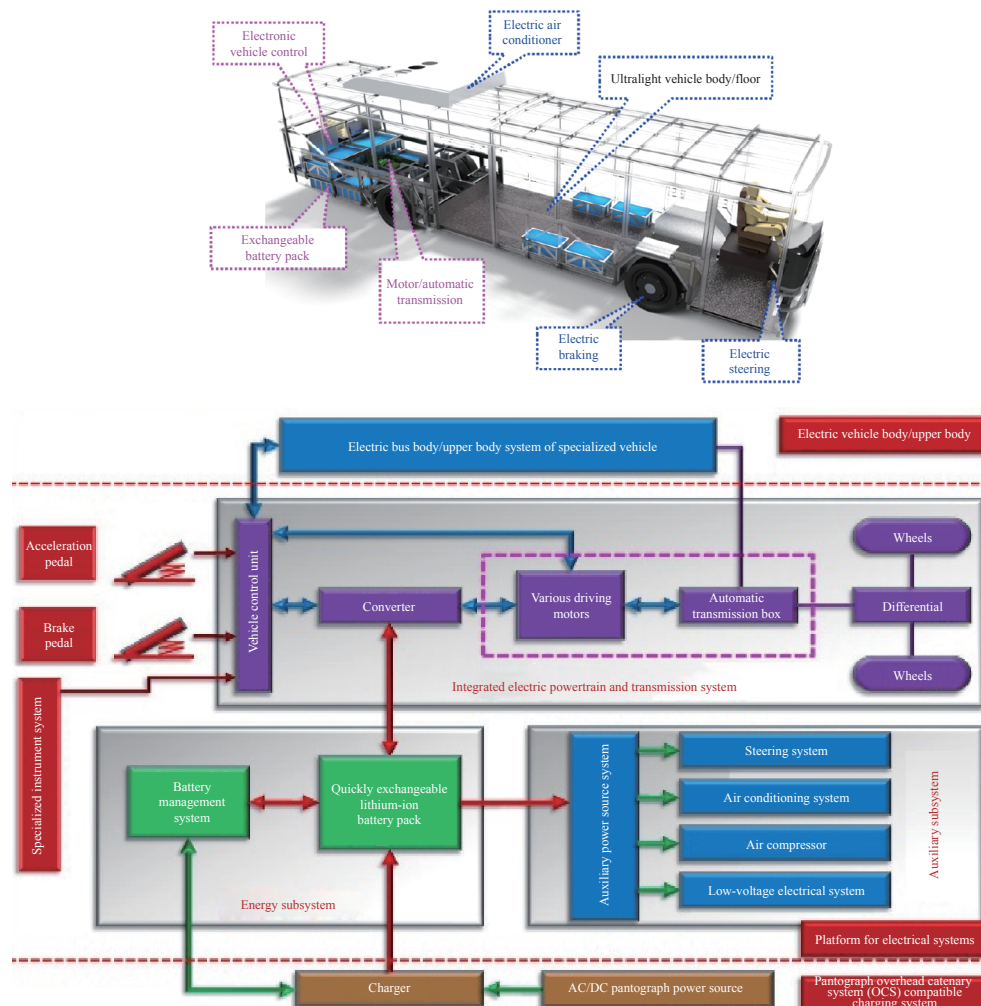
Electronic vehicle control

Electric air conditioner

Ultralight vehicle body/floor

Exchangeable battery pack

Motor/automatic transmission

Electric braking

Electric steering

Electric bus body/upper body system of specialized vehicle

Electric vehicle body/upper body

Acceleration pedal

Brake pedal

Specialized instrument system

Vehicle control unit

Converter

Various driving motors

Automatic transmission box

Wheels

Differential

Wheels

Integrated electric powertrain and transmission system

Battery management system

Quickly exchangeable lithium-ion battery pack

Energy subsystem

Auxiliary power source system

Steering system

Air conditioning system

Air compressor

Low-voltage electrical system

Auxiliary subsystem

Platform for electrical systems

Charger

AC/DC pantograph power source

Pantograph overhead catenary system (OCS) compatible charging system